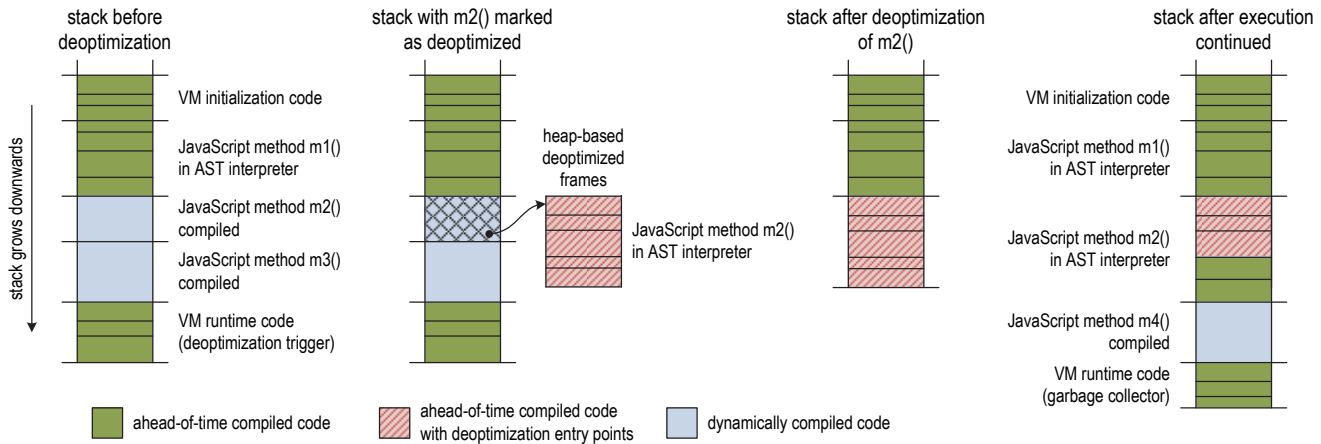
stack before deoptimization

VM initialization code

JavaScript method m1() in AST interpreter

JavaScript method m2() compiled

JavaScript method m3() compiled

VM runtime code (deoptimization trigger)

stack grows downwards

stack with m2() marked as deoptimized

heap-based deoptimized frames

JavaScript method m2() in AST interpreter

stack after deoptimization of m2()

stack after execution continued

VM initialization code

JavaScript method m1() in AST interpreter

JavaScript method m2() in AST interpreter

JavaScript method m4() compiled

VM runtime code (garbage collector)

ahead-of-time compiled code

ahead-of-time compiled code with deoptimization entry points

dynamically compiled code